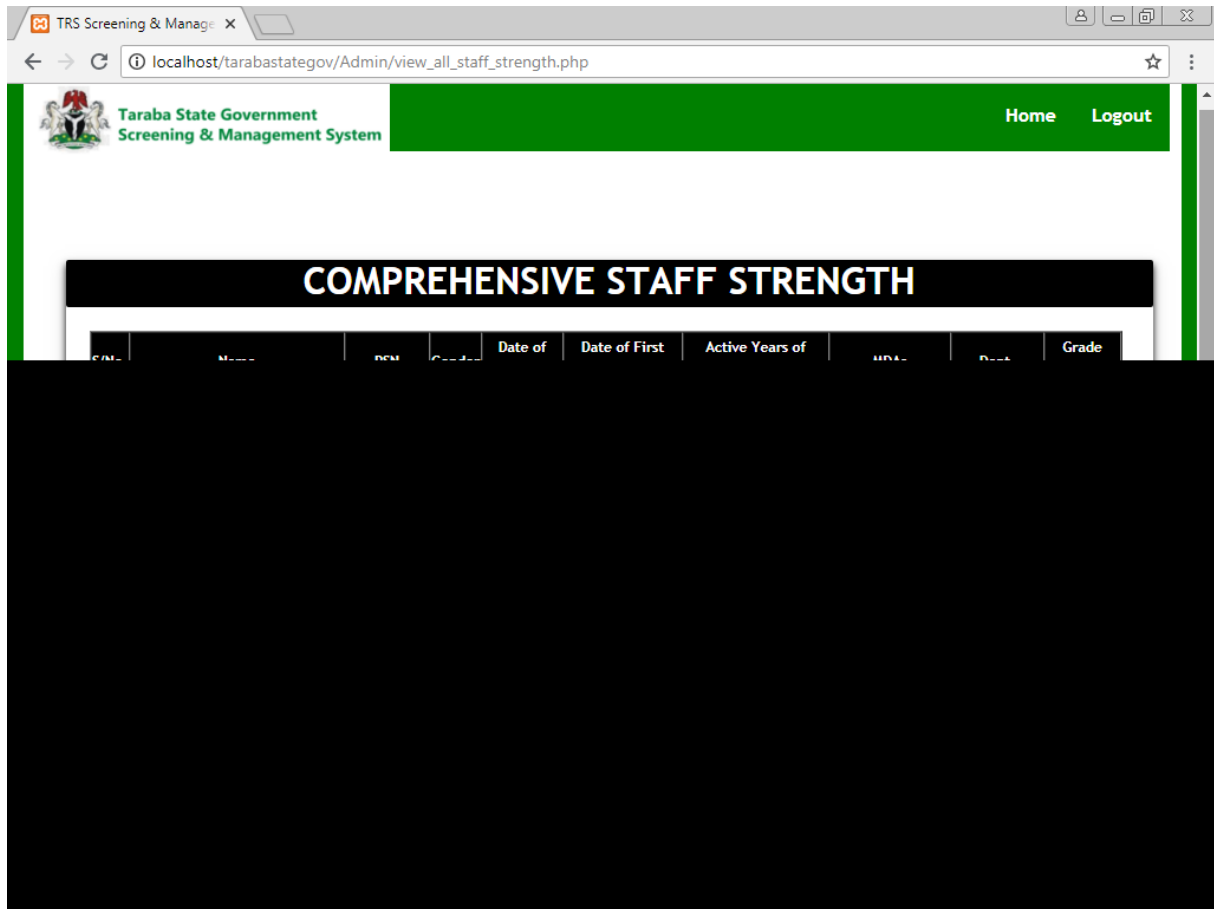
TRS Screening & Manage ×

localhost/tarabastategov/Admin/view_all_staff_strength.php

Taraba State Government
Screening & Management System

Home Logout

COMPREHENSIVE STAFF STRENGTH

| S/No | Name | PSN | Gender | Date of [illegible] | Date of First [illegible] | Active Years of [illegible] | MDAs | Dept | Grade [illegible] |
|---|---|---|---|---|---|---|---|---|---|